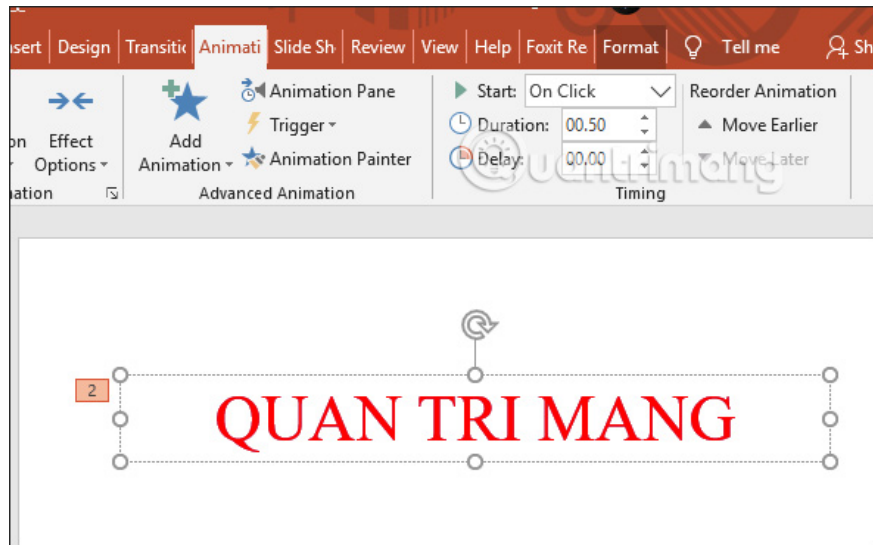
sert Design Transitic Animati Slide Sh Review View Help Foxit Re Format Tell me Sh

on Effect Options Add Animation Animation Pane Trigger Animation Painter Start: On Click Duration: 00.50 Delay: 00.00 Reorder Animation Move Earlier Move Later

ation Advanced Animation Timing

quantrimang

2

QUAN TRI MANG